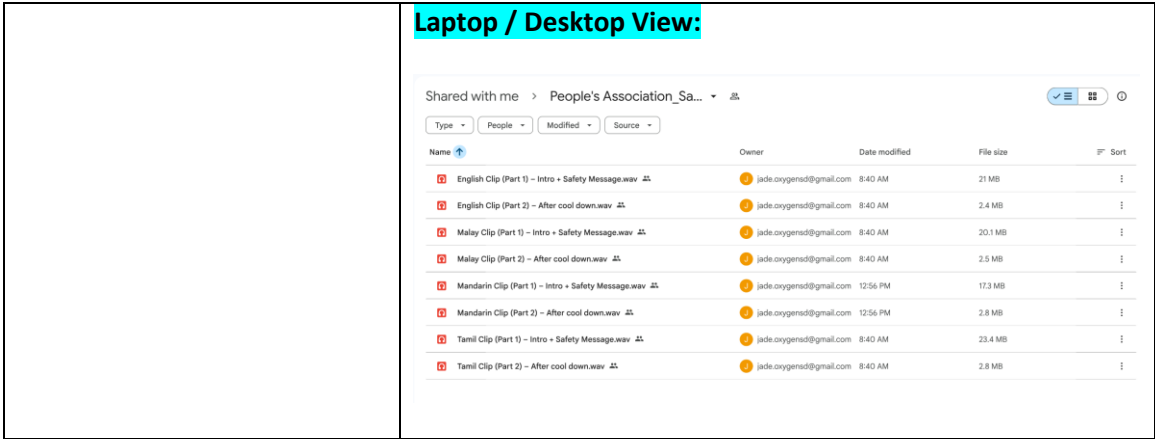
Laptop / Desktop View:

Shared with me > People's Association_Sa...

Type People Modified Source

| Name | Owner | Date modified | File size | Sort |
|---|---|---|---|---|
| English Clip (Part 1) – Intro + Safety Message.wav | J jade.oxygensd@gmail.com | 8:40 AM | 21 MB | |
| English Clip (Part 2) – After cool down.wav | J jade.oxygensd@gmail.com | 8:40 AM | 2.4 MB | |
| Malay Clip (Part 1) – Intro + Safety Message.wav | J jade.oxygensd@gmail.com | 8:40 AM | 20.1 MB | |
| Malay Clip (Part 2) – After cool down.wav | J jade.oxygensd@gmail.com | 8:40 AM | 2.5 MB | |
| Mandarin Clip (Part 1) – Intro + Safety Message.wav | J jade.oxygensd@gmail.com | 12:56 PM | 17.3 MB | |
| Mandarin Clip (Part 2) – After cool down.wav | J jade.oxygensd@gmail.com | 12:56 PM | 2.8 MB | |
| Tamil Clip (Part 1) – Intro + Safety Message.wav | J jade.oxygensd@gmail.com | 8:40 AM | 23.4 MB | |
| Tamil Clip (Part 2) – After cool down.wav | J jade.oxygensd@gmail.com | 8:40 AM | 2.8 MB | |